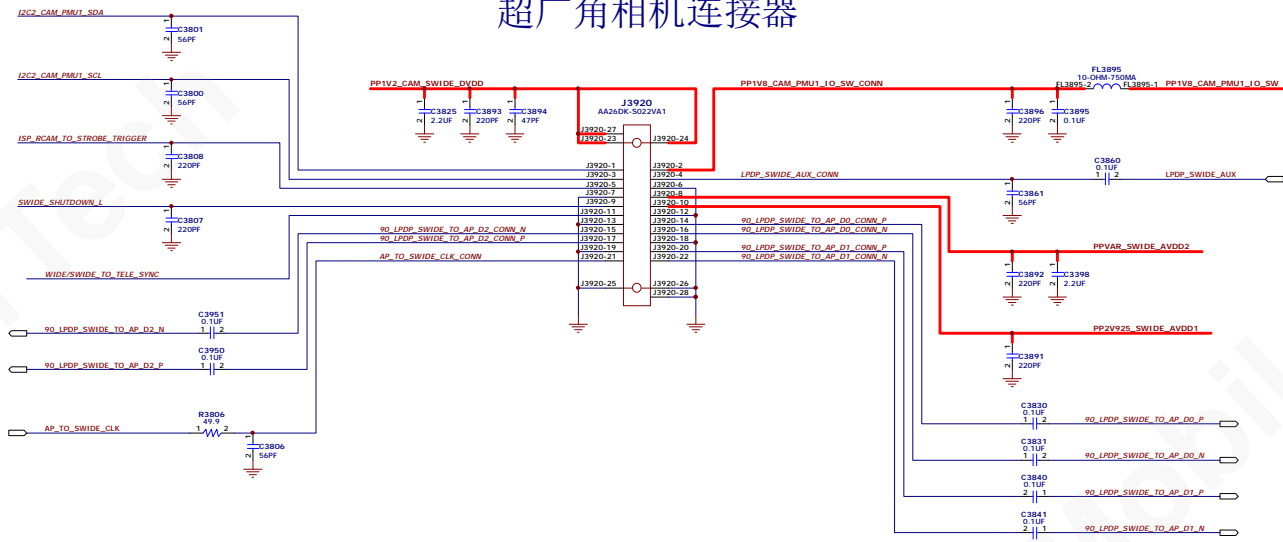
超广角相机连接器

I2C2_CAM_PMU1_SDA
C3801
56PF
I2C2_CAM_PMU1_SCL
C3800
56PF
ISP_RCAM_TO_STROBE_TRIGGER
C3808
220PF
SWIDE_SHUTDOWN_L
C3807
220PF
WIDE/SWIDE_TO_TELE_SYNC

PP1V2_CAM_SWIDE_DVDD
C3825
2.2UF
C3893
220PF
C3894
47PF

J3920
AA26DK-S022VA1
J3920-27
J3920-23
J3920-24
J3920-1
J3920-2
J3920-3
J3920-4
J3920-5
J3920-6
J3920-7
J3920-8
J3920-9
J3920-10
J3920-11
J3920-12
J3920-13
J3920-14
J3920-15
J3920-16
J3920-17
J3920-18
J3920-19
J3920-20
J3920-21
J3920-22
J3920-25
J3920-26
J3920-28

90_LPDP_SWIDE_TO_AP_D2_CONN_N
90_LPDP_SWIDE_TO_AP_D2_CONN_P
AP_TO_SWIDE_CLK_CONN

PP1V8_CAM_PMU1_IO_SW_CONN
FL3895
10-OHM-750MA
FL3895-2
FL3895-1
PP1V8_CAM_PMU1_IO_SW
C3896
220PF
C3895
0.1UF
LPDP_SWIDE_AUX_CONN
C3860
0.1UF
1 2
LPDP_SWIDE_AUX
C3861
56PF
90_LPDP_SWIDE_TO_AP_D0_CONN_P
90_LPDP_SWIDE_TO_AP_D0_CONN_N
90_LPDP_SWIDE_TO_AP_D1_CONN_P
90_LPDP_SWIDE_TO_AP_D1_CONN_N
PPVAR_SWIDE_AVDD2
C3892
220PF
C3398
2.2UF
PP2V925_SWIDE_AVDD1
C3891
220PF

C3951
0.1UF
90_LPDP_SWIDE_TO_AP_D2_N
C3950
0.1UF
90_LPDP_SWIDE_TO_AP_D2_P
R3806
49.9
AP_TO_SWIDE_CLK
C3806
56PF

C3830
0.1UF
90_LPDP_SWIDE_TO_AP_D0_P
C3831
0.1UF
90_LPDP_SWIDE_TO_AP_D0_N
C3840
0.1UF
90_LPDP_SWIDE_TO_AP_D1_P
C3841
0.1UF
90_LPDP_SWIDE_TO_AP_D1_N